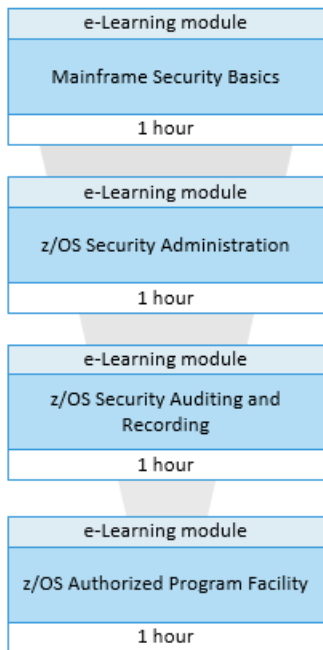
e-Learning module

Mainframe Security Basics

1 hour

e-Learning module

z/OS Security Administration

1 hour

e-Learning module

z/OS Security Auditing and Recording

1 hour

e-Learning module

z/OS Authorized Program Facility

1 hour